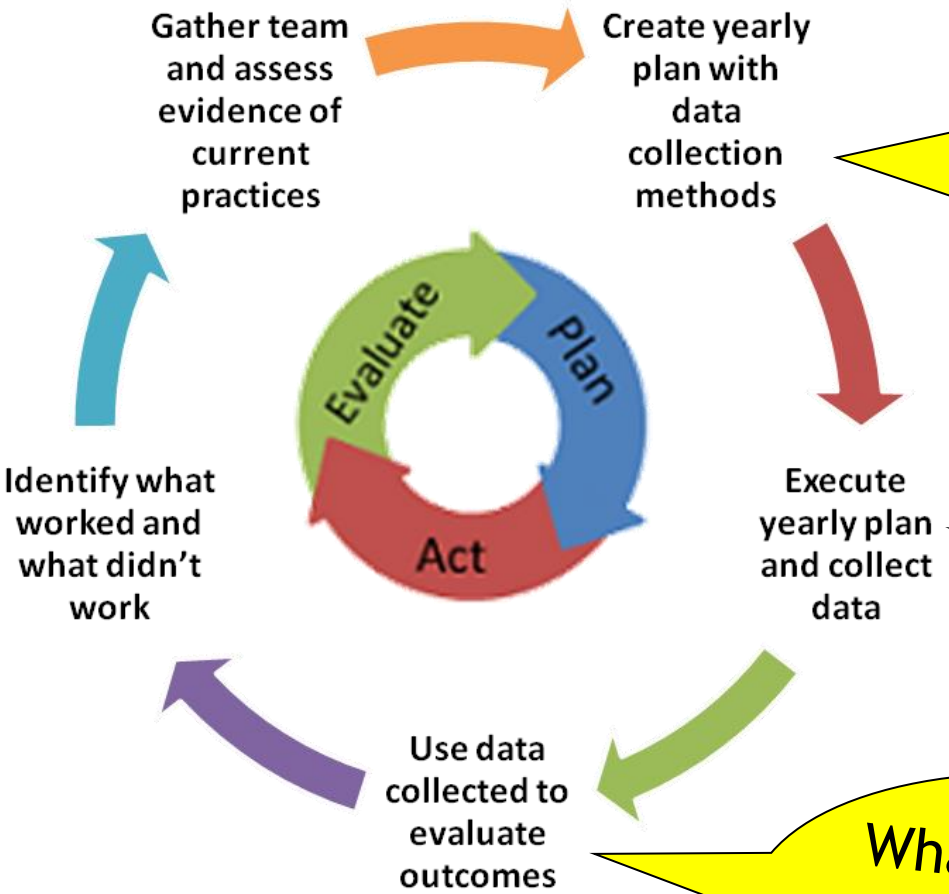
Gather team and assess evidence of current practices

Create yearly plan with data collection methods

Evaluate

Plan

Act

Execute yearly plan and collect data

Use data collected to evaluate outcomes

Identify what worked and what didn't work

Wha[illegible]